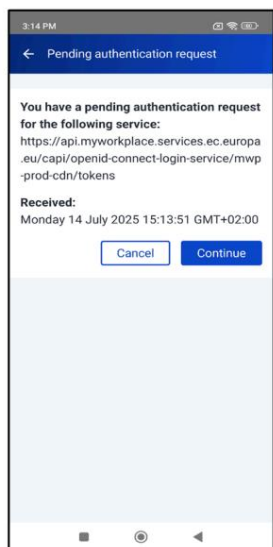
3:14 PM

← Pending authentication request

You have a pending authentication request for the following service:
https://api.myworkplace.services.ec.europa.eu/capi/openid-connect-login-service/mwp-prod-cdn/tokens

Received:
Monday 14 July 2025 15:13:51 GMT+02:00

Cancel Continue